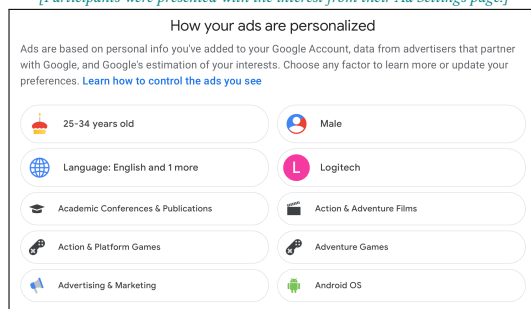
[Participants were presented with the interest from their Ad Settings page.]

How your ads are personalized

Ads are based on personal info you've added to your Google Account, data from advertisers that partner with Google, and Google's estimation of your interests. Choose any factor to learn more or update your preferences. Learn how to control the ads you see

25-34 years old

Male

Language: English and 1 more

L Logitech

Academic Conferences & Publications

Action & Adventure Films

Action & Platform Games

Adventure Games

Advertising & Marketing

Android OS